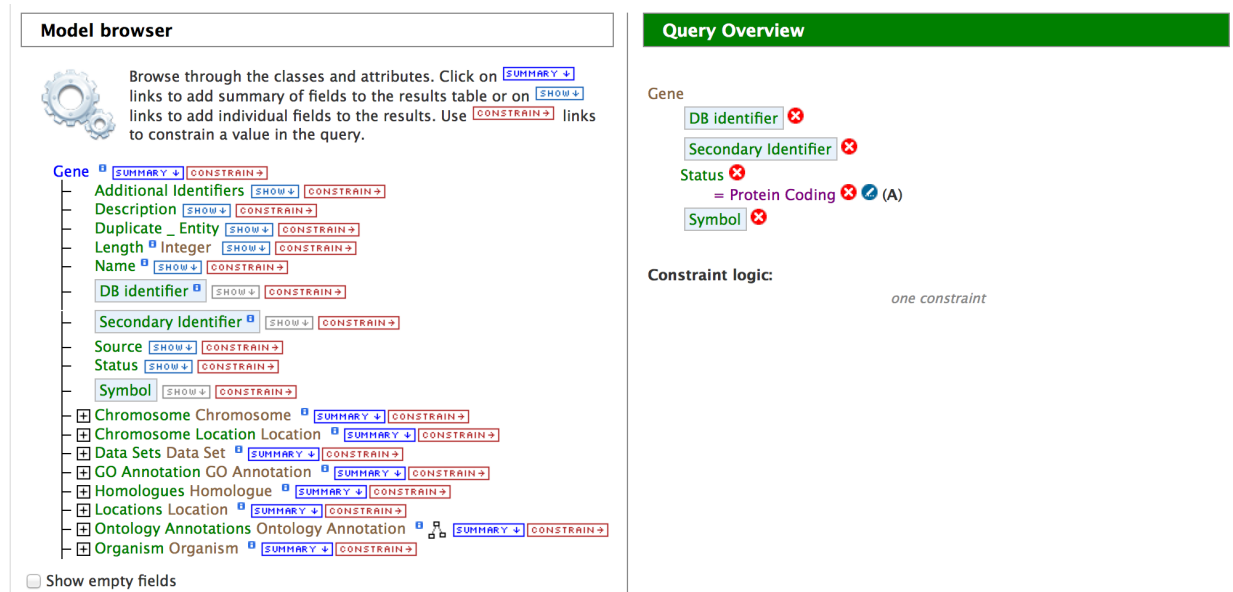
Model browser

Browse through the classes and attributes. Click on SUMMARY ↓ links to add summary of fields to the results table or on SHOW ↓ links to add individual fields to the results. Use CONSTRAIN → links to constrain a value in the query.

Gene i SUMMARY ↓ CONSTRAIN →
Additional Identifiers SHOW ↓ CONSTRAIN →
Description SHOW ↓ CONSTRAIN →
Duplicate _ Entity SHOW ↓ CONSTRAIN →
Length i Integer SHOW ↓ CONSTRAIN →
Name i SHOW ↓ CONSTRAIN →
DB identifier i SHOW ↓ CONSTRAIN →
Secondary Identifier i SHOW ↓ CONSTRAIN →
Source SHOW ↓ CONSTRAIN →
Status SHOW ↓ CONSTRAIN →
Symbol SHOW ↓ CONSTRAIN →
Chromosome Chromosome i SUMMARY ↓ CONSTRAIN →
Chromosome Location Location i SUMMARY ↓ CONSTRAIN →
Data Sets Data Set i SUMMARY ↓ CONSTRAIN →
GO Annotation GO Annotation i SUMMARY ↓ CONSTRAIN →
Homologues Homologue i SUMMARY ↓ CONSTRAIN →
Locations Location i SUMMARY ↓ CONSTRAIN →
Ontology Annotations Ontology Annotation i SUMMARY ↓ CONSTRAIN →
Organism Organism i SUMMARY ↓ CONSTRAIN →
Show empty fields

Query Overview

Gene
DB identifier
Secondary Identifier
Status
= Protein Coding (A)
Symbol

Constraint logic:
one constraint